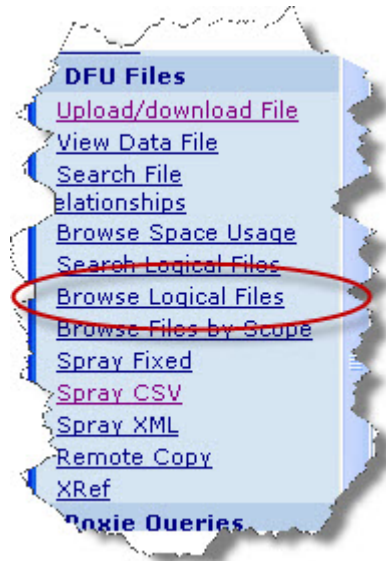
DFU Files
Upload/download File
View Data File
Search File
elationships
Browse Space Usage
Search Logical Files
Browse Logical Files
Browse Files by Scope
Spray Fixed
Spray CSV
Spray XML
Remote Copy
XRef
Roxie Queries